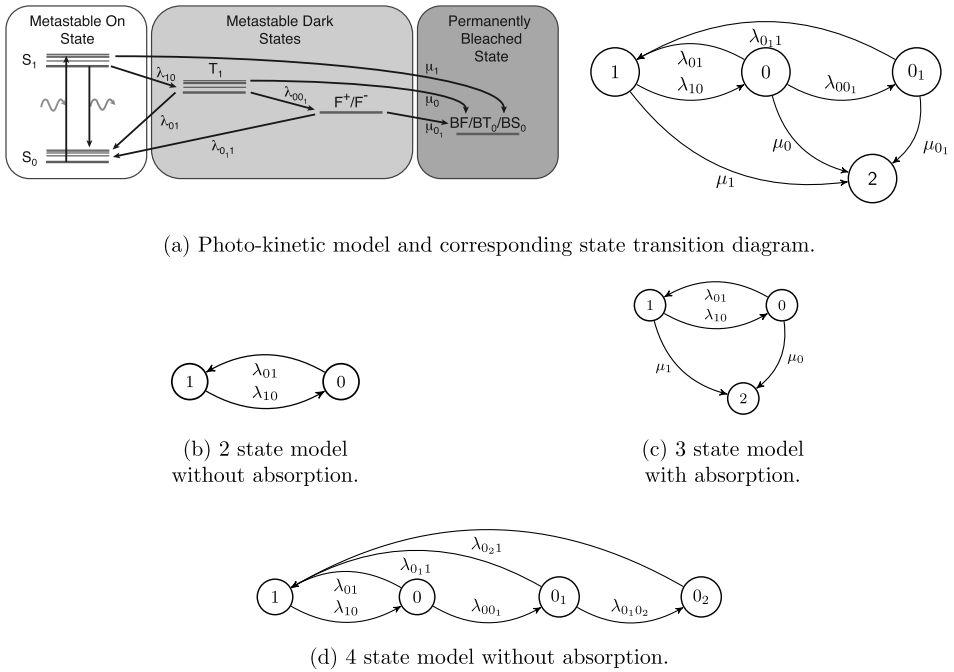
Metastable On State

Metastable Dark States

Permanently Bleached State

$S_1$

$S_0$

$\lambda_{10}$

$T_1$

$\lambda_{01}$

$\lambda_{00_1}$

$F^+/F^-$

$\lambda_{0_1 1}$

$\mu_1$

$\mu_0$

$\mu_{0_1}$

$BF/BT_0/BS_0$

$\lambda_{0_1 1}$

1

$\lambda_{01}$

$\lambda_{10}$

0

$\lambda_{00_1}$

$0_1$

$\mu_0$

$\mu_{0_1}$

$\mu_1$

2

(a) Photo-kinetic model and corresponding state transition diagram.

1

$\lambda_{01}$

$\lambda_{10}$

0

(b) 2 state model without absorption.

1

$\lambda_{01}$

$\lambda_{10}$

0

$\mu_1$

$\mu_0$

2

(c) 3 state model with absorption.

$\lambda_{0_2 1}$

$\lambda_{0_1 1}$

1

$\lambda_{01}$

$\lambda_{10}$

0

$\lambda_{00_1}$

$0_1$

$\lambda_{0_1 0_2}$

$0_2$

(d) 4 state model without absorption.